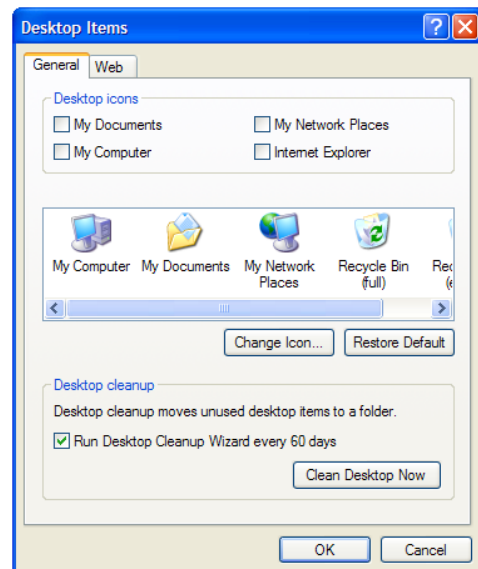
Desktop Items

General Web

Desktop icons

My Documents
My Network Places
My Computer
Internet Explorer

My Computer
My Documents
My Network Places
Recycle Bin (full)
Re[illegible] ([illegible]

Change Icon...
Restore Default

Desktop cleanup

Desktop cleanup moves unused desktop items to a folder.

Run Desktop Cleanup Wizard every 60 days

Clean Desktop Now

OK
Cancel